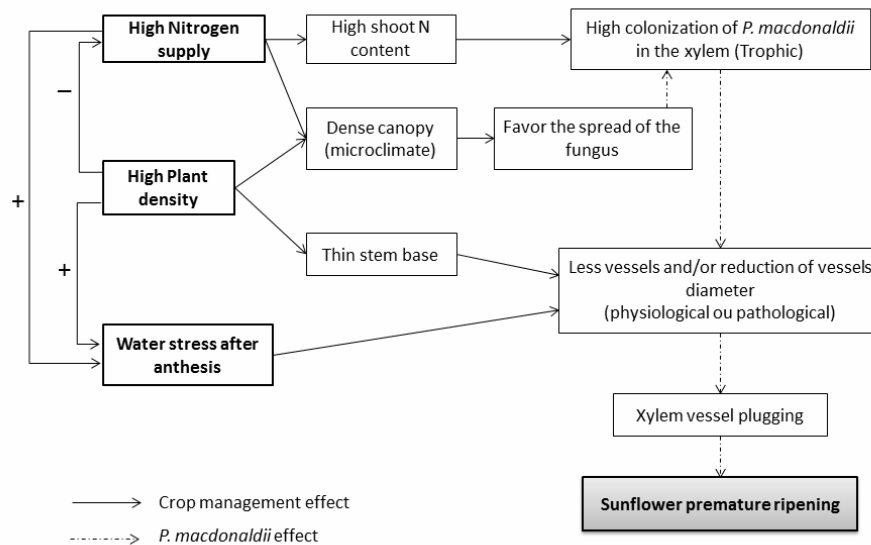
High Nitrogen supply

High shoot N content

High colonization of *P. macdonaldii* in the xylem (Trophic)

–

Dense canopy (microclimate)

Favor the spread of the fungus

+

High Plant density

+

Thin stem base

Less vessels and/or reduction of vessels diameter (physiological ou pathological)

Water stress after anthesis

Xylem vessel plugging

Sunflower premature ripening

Crop management effect

*P. macdonaldii* effect